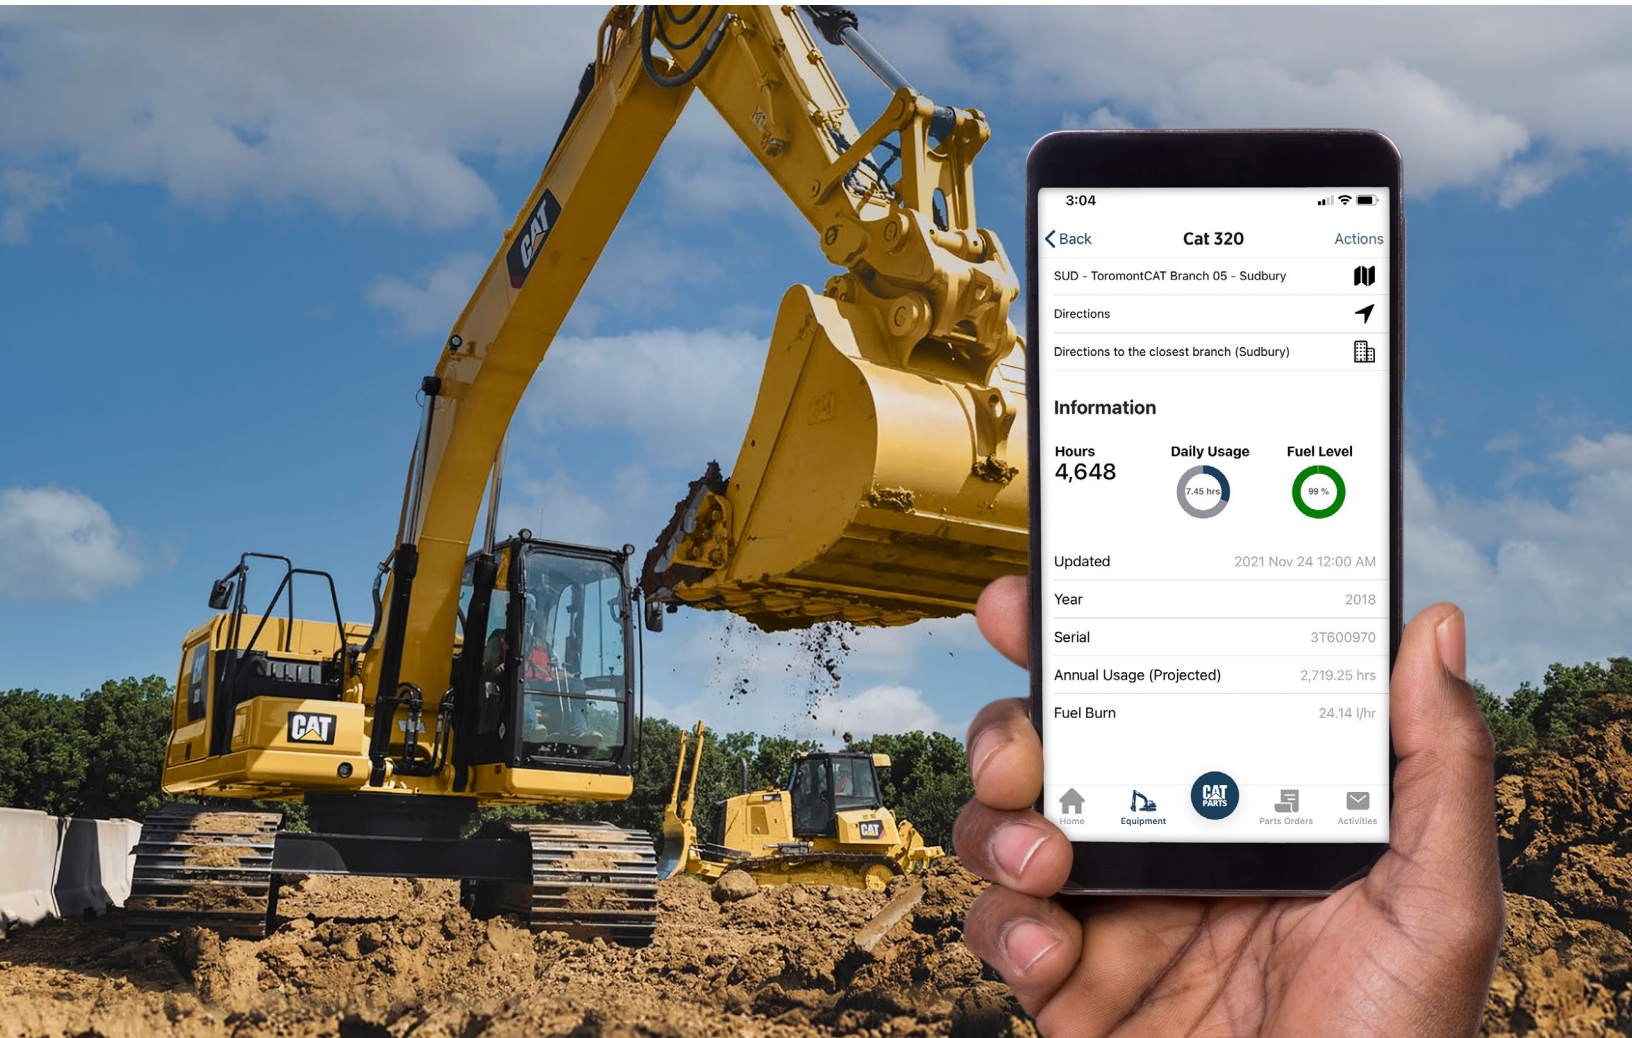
CAT

CAT

CAT

3:04

Back Cat 320 Actions

SUD - ToromontCAT Branch 05 - Sudbury

Directions

Directions to the closest branch (Sudbury)

Information

Hours
4,648

Daily Usage
7.45 hrs

Fuel Level
99 %

| | |
|---|---|
| Updated | 2021 Nov 24 12:00 AM |
| Year | 2018 |
| Serial | 3T600970 |
| Annual Usage (Projected) | 2,719.25 hrs |
| Fuel Burn | 24.14 l/hr |

Home Equipment CAT PARTS Parts Orders Activities